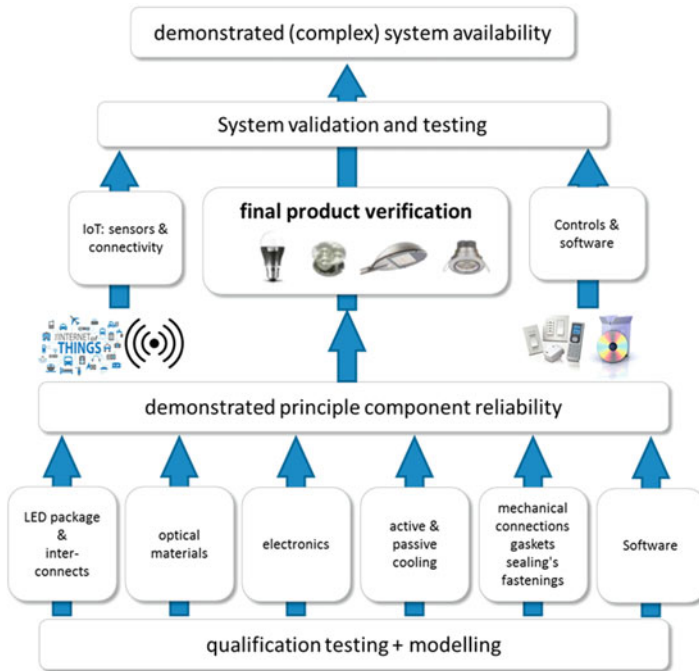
demonstrated (complex) system availability

System validation and testing

IoT: sensors & connectivity

final product verification

Controls & software

INTERNET of THINGS

demonstrated principle component reliability

LED package & interconnects

optical materials

electronics

active & passive cooling

mechanical connections gaskets sealing's fastenings

Software

qualification testing + modelling